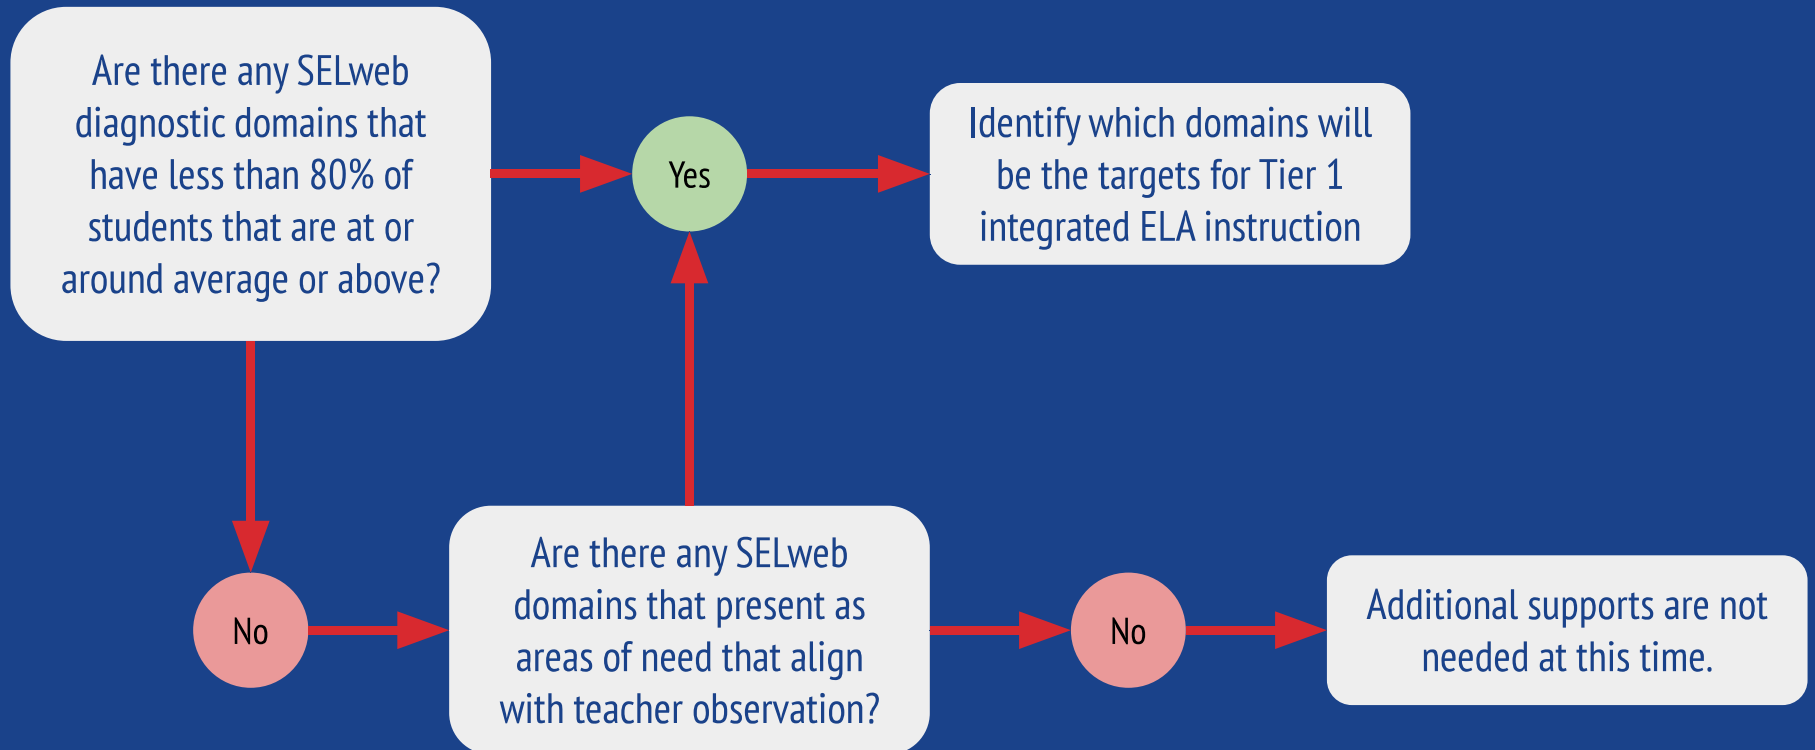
Are there any SELweb diagnostic domains that have less than 80% of students that are at or around average or above?

Yes

Identify which domains will be the targets for Tier 1 integrated ELA instruction

No

Are there any SELweb domains that present as areas of need that align with teacher observation?

No

Additional supports are not needed at this time.